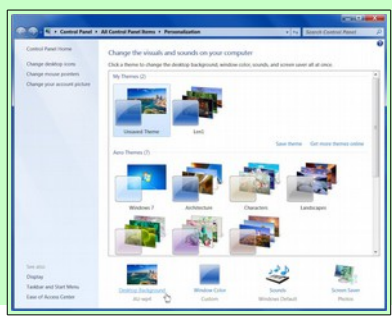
Control Panel ▸ All Control Panel Items ▸ Personalization

Search Control Panel

Control Panel Home

Change desktop icons

Change mouse pointers

Change your account picture

Change the visuals and sounds on your computer

Click a theme to change the desktop background, window color, sounds, and screen saver all at once.

My Themes (2)

Unsaved Theme

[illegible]

Save theme

Get more themes online

Aero Themes (7)

Windows 7

Architecture

Characters

Landscapes

See also

Display

Taskbar and Start Menu

Ease of Access Center

Desktop Background

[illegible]

Window Color

Custom

Sounds

Windows Default

Screen Saver

Photos